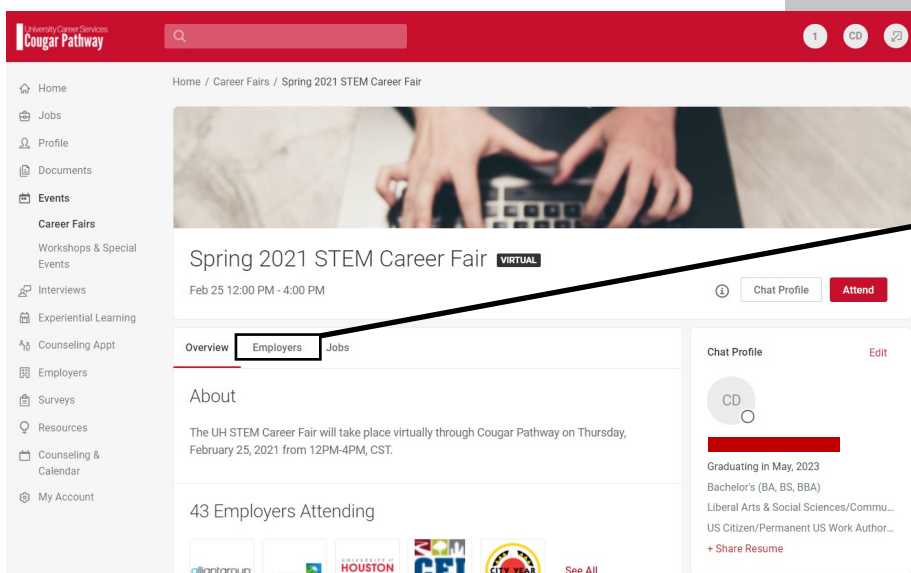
University Career Services
Cougar Pathway

1 CD

Home
Jobs
Profile
Documents
Events
Career Fairs
Workshops & Special Events
Interviews
Experiential Learning
Counseling Appt
Employers
Surveys
Resources
Counseling & Calendar
My Account

Home / Career Fairs / Spring 2021 STEM Career Fair

Spring 2021 STEM Career Fair VIRTUAL

Feb 25 12:00 PM - 4:00 PM

Chat Profile Attend

Overview Employers Jobs

About

The UH STEM Career Fair will take place virtually through Cougar Pathway on Thursday, February 25, 2021 from 12PM-4PM, CST.

43 Employers Attending

alliantgroup UNIVERSITY of HOUSTON CFI CITY YEAR See All

Chat Profile Edit

CD

Graduating in May, 2023
Bachelor's (BA, BS, BBA)
Liberal Arts & Social Sciences/Commu...
US Citizen/Permanent US Work Author...
+ Share Resume